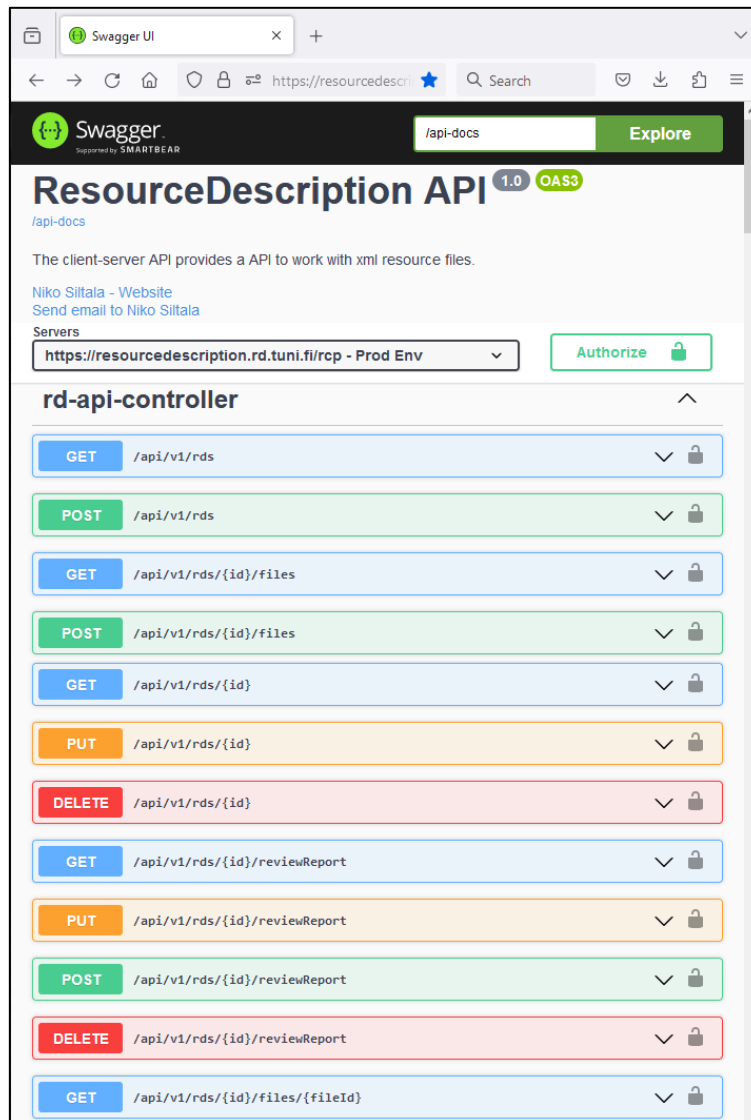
Swagger UI

https://resourcedescri

Search

Swagger
Supported by SMARTBEAR

/api-docs

Explore

ResourceDescription API 1.0 OAS3

/api-docs

The client-server API provides a API to work with xml resource files.

Niko Siltala - Website
Send email to Niko Siltala

Servers

https://resourcedescription.rd.tuni.fi/rcp - Prod Env

Authorize

rd-api-controller

GET /api/v1/rds

POST /api/v1/rds

GET /api/v1/rds/{id}/files

POST /api/v1/rds/{id}/files

GET /api/v1/rds/{id}

PUT /api/v1/rds/{id}

DELETE /api/v1/rds/{id}

GET /api/v1/rds/{id}/reviewReport

PUT /api/v1/rds/{id}/reviewReport

POST /api/v1/rds/{id}/reviewReport

DELETE /api/v1/rds/{id}/reviewReport

GET /api/v1/rds/{id}/files/{fileId}